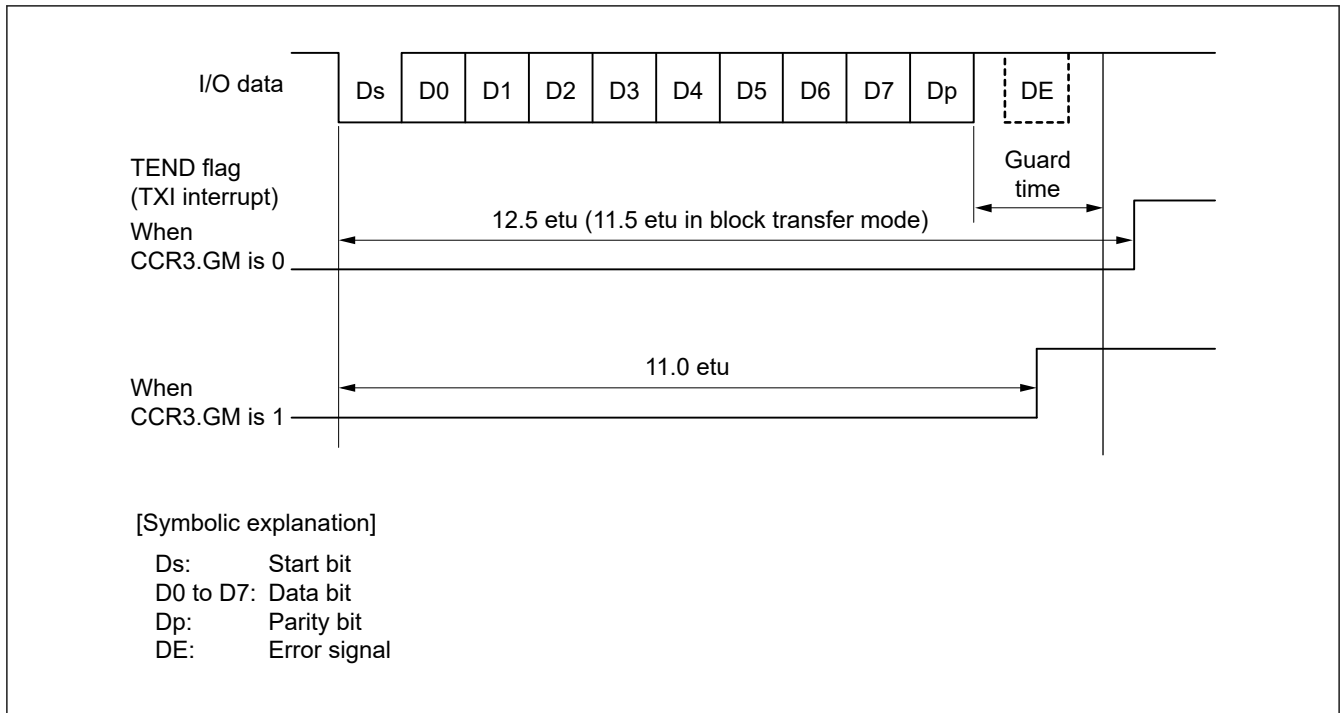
I/O data

Ds | D0 | D1 | D2 | D3 | D4 | D5 | D6 | D7 | Dp | DE

TEND flag
(TXI interrupt)

Guard time

12.5 etu (11.5 etu in block transfer mode)

When
CCR3.GM is 0

11.0 etu

When
CCR3.GM is 1

[Symbolic explanation]

Ds: Start bit
D0 to D7: Data bit
Dp: Parity bit
DE: Error signal